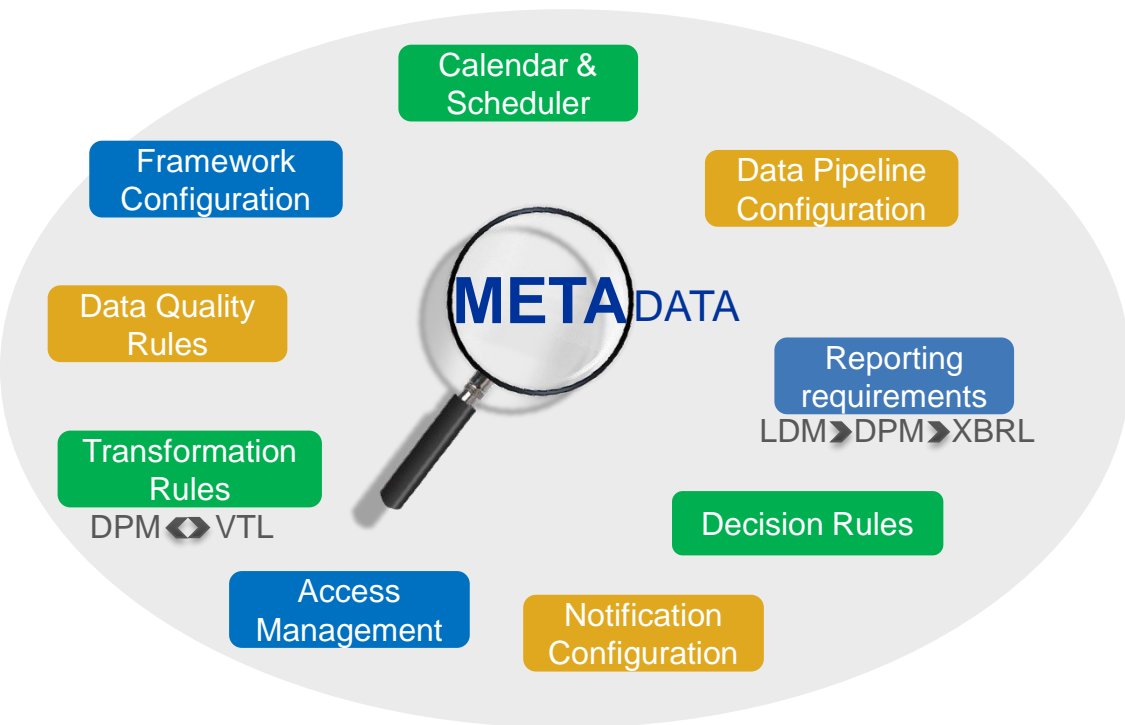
Calendar & Scheduler

Framework Configuration

Data Pipeline Configuration

METADATA

Data Quality Rules

Reporting requirements
LDM DPM XBRL

Transformation Rules
DPM VTL

Decision Rules

Access Management

Notification Configuration